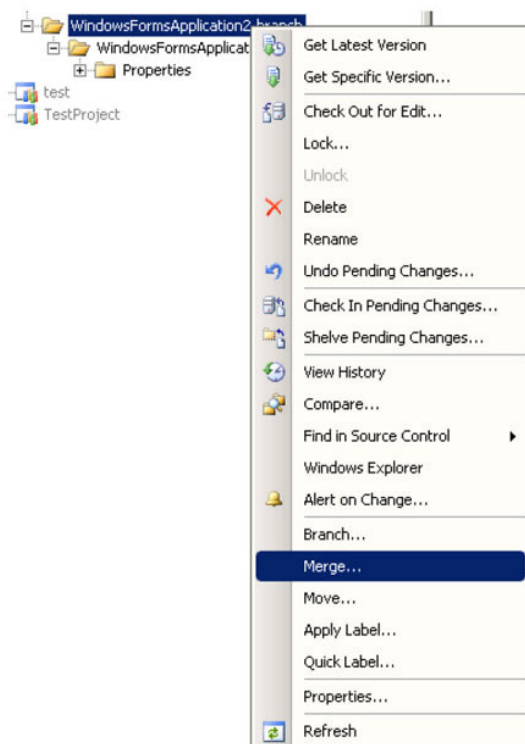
WindowsFormsApplication2-branch
WindowsFormsApplicat
Properties
test
TestProject

Get Latest Version
Get Specific Version...
Check Out for Edit...
Lock...
Unlock
Delete
Rename
Undo Pending Changes...
Check In Pending Changes...
Shelve Pending Changes...
View History
Compare...
Find in Source Control
Windows Explorer
Alert on Change...
Branch...
Merge...
Move...
Apply Label...
Quick Label...
Properties...
Refresh